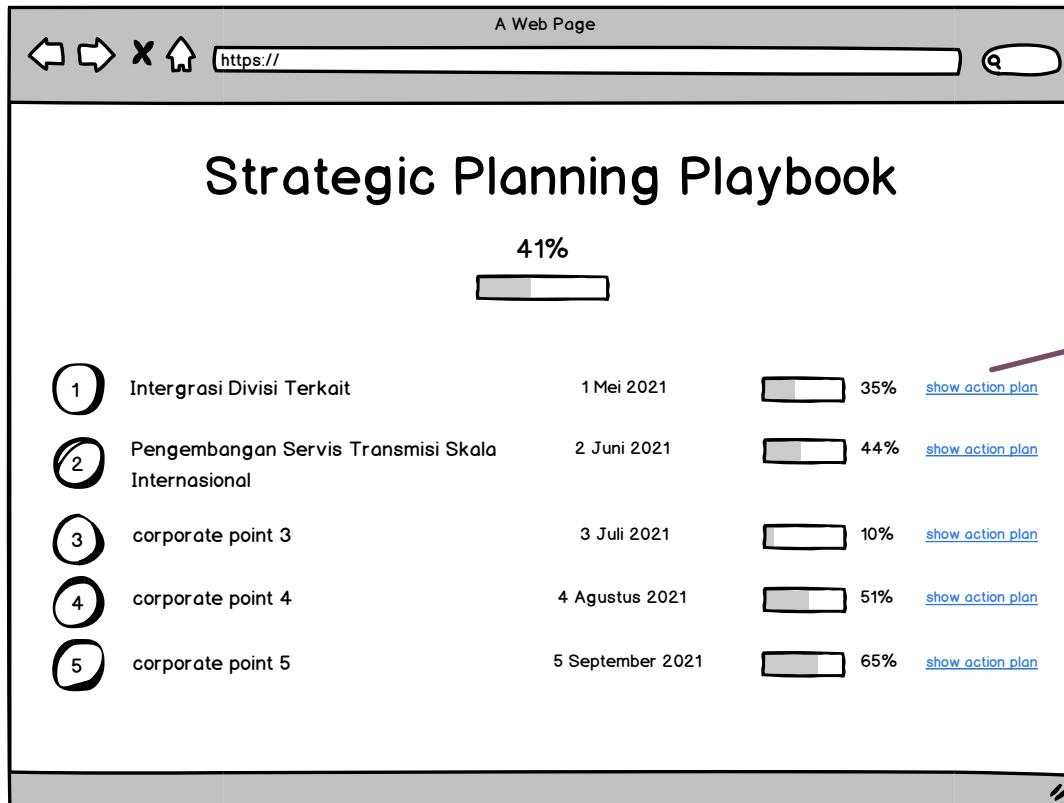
A Web Page

https://

Strategic Planning Playbook

41%

| | | | | |
|---|---|---|---|---|
| 1 | Intergrasi Divisi Terkait | 1 Mei 2021 | 35% | show action plan |
| 2 | Pengembangan Servis Transmisi Skala Internasional | 2 Juni 2021 | 44% | show action plan |
| 3 | corporate point 3 | 3 Juli 2021 | 10% | show action plan |
| 4 | corporate point 4 | 4 Agustus 2021 | 51% | show action plan |
| 5 | corporate point 5 | 5 September 2021 | 65% | show action plan |